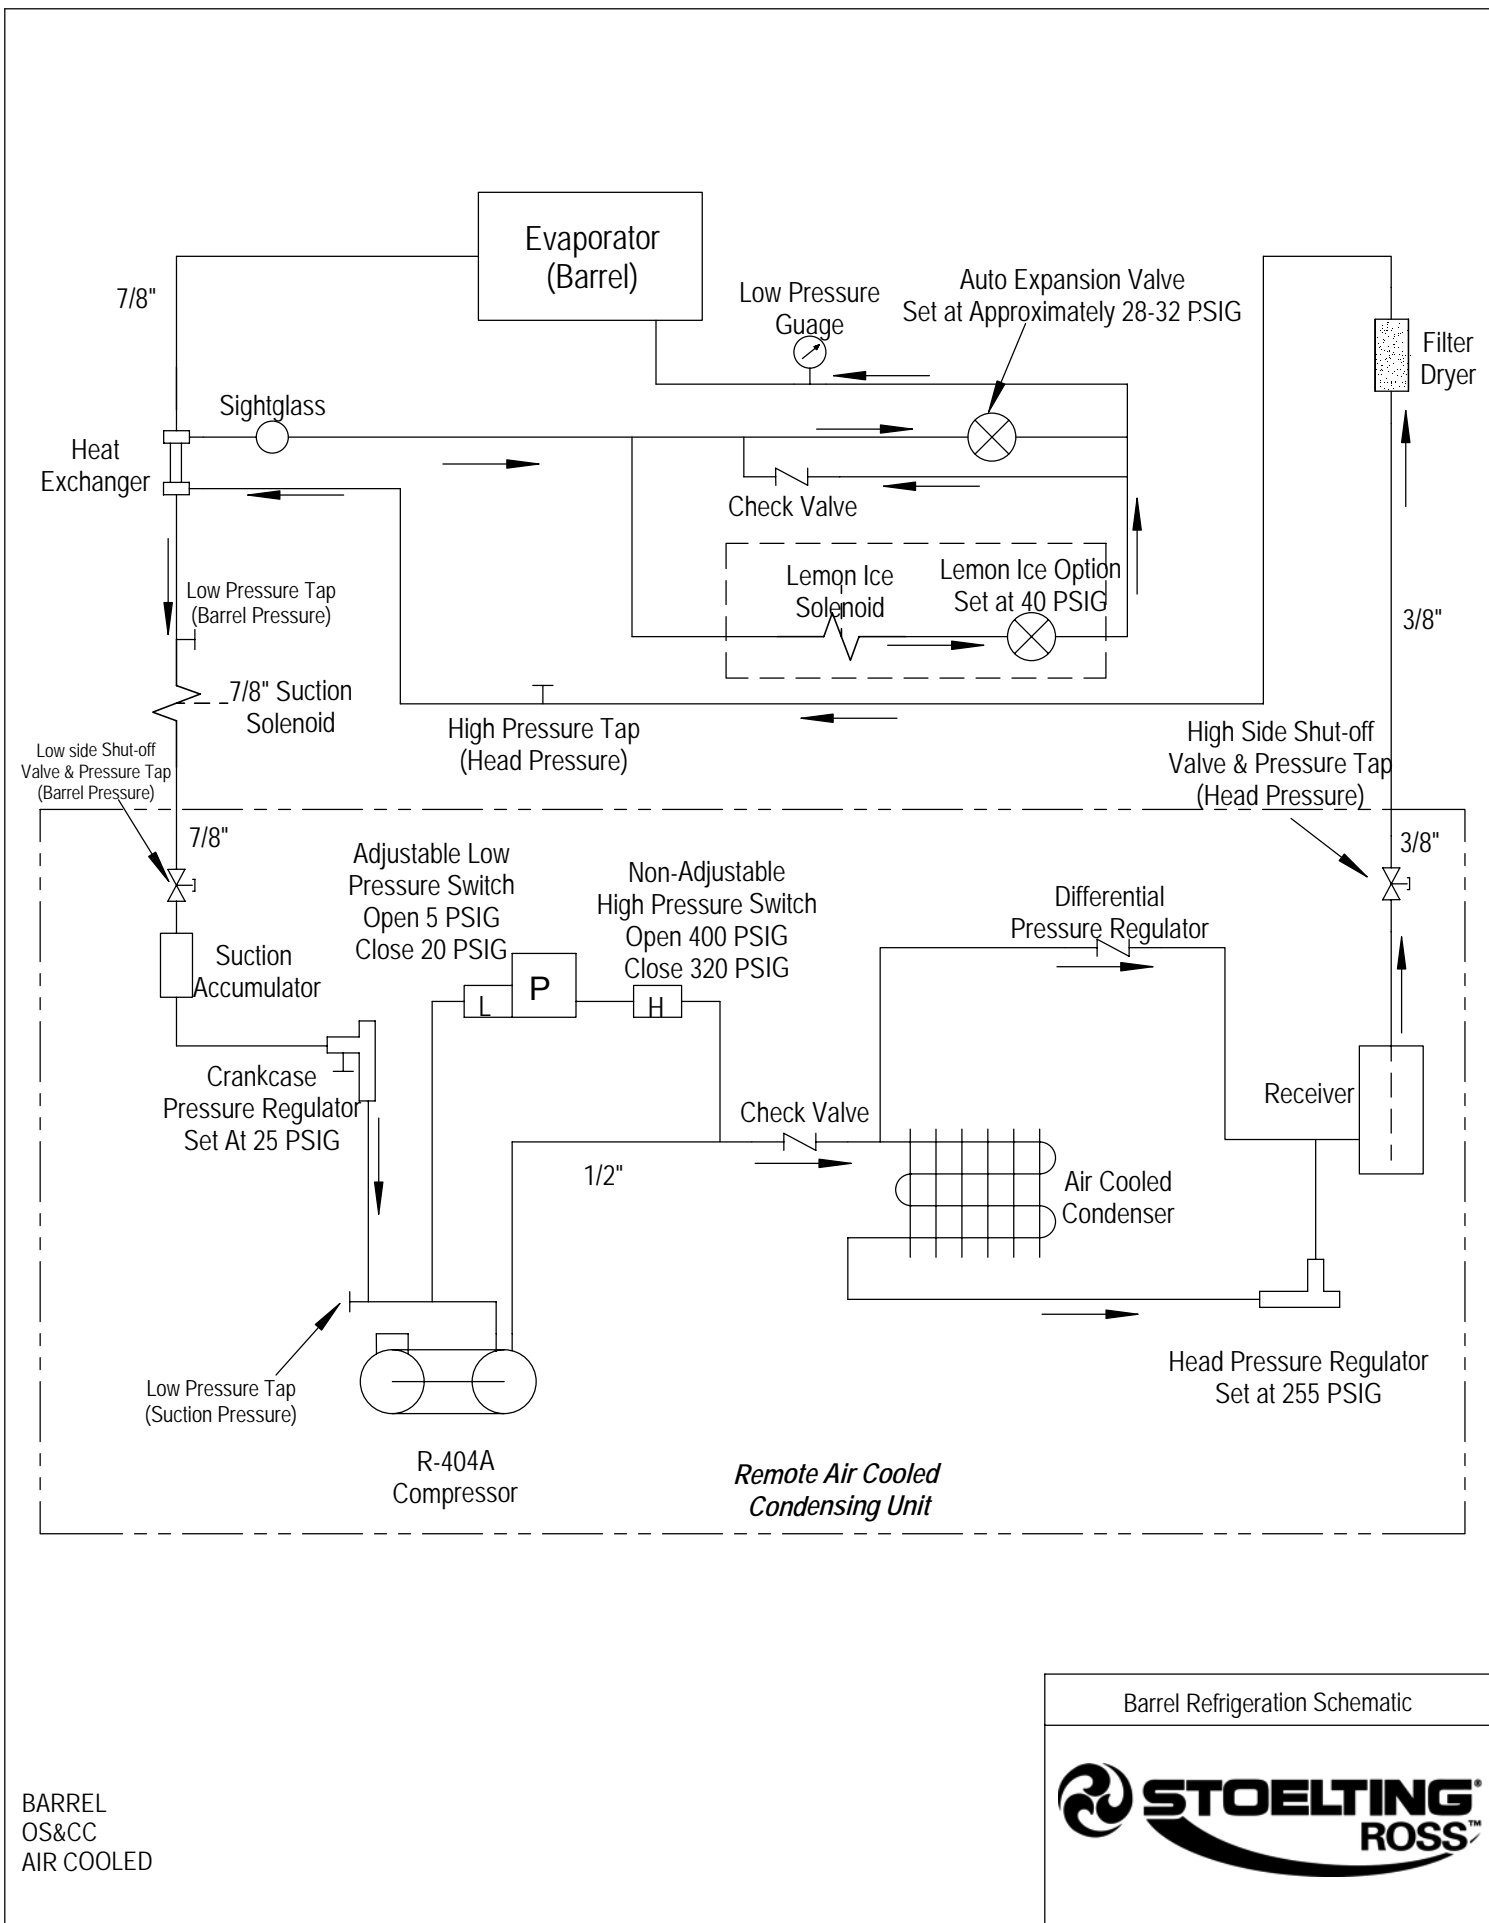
Evaporator (Barrel)

7/8"

Low Pressure Guage

Auto Expansion Valve Set at Approximately 28-32 PSIG

Filter Dryer

Sightglass

Heat Exchanger

Check Valve

Low Pressure Tap (Barrel Pressure)

Lemon Ice Solenoid

Lemon Ice Option Set at 40 PSIG

3/8"

7/8" Suction Solenoid

High Pressure Tap (Head Pressure)

Low side Shut-off Valve & Pressure Tap (Barrel Pressure)

High Side Shut-off Valve & Pressure Tap (Head Pressure)

7/8"

Adjustable Low Pressure Switch Open 5 PSIG Close 20 PSIG

Non-Adjustable High Pressure Switch Open 400 PSIG Close 320 PSIG

3/8"

Differential Pressure Regulator

Suction Accumulator

P

L

H

Crankcase Pressure Regulator Set At 25 PSIG

Check Valve

Receiver

1/2"

Air Cooled Condenser

Head Pressure Regulator Set at 255 PSIG

Low Pressure Tap (Suction Pressure)

R-404A Compressor

*Remote Air Cooled Condensing Unit*

Barrel Refrigeration Schematic

STOELTING® ROSS™

BARREL
OS&CC
AIR COOLED